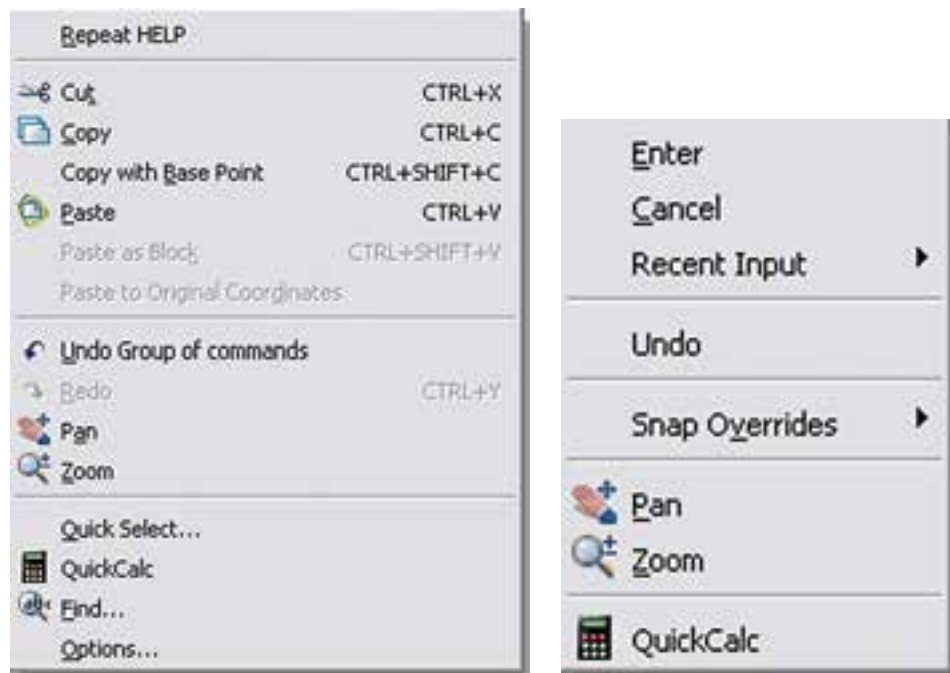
Repeat HELP

Cut CTRL+X
Copy CTRL+C
Copy with Base Point CTRL+SHIFT+C
Paste CTRL+V
Paste as Block CTRL+SHIFT+V
Paste to Original Coordinates

Undo Group of commands
Redo CTRL+Y
Pan
Zoom

Quick Select...
QuickCalc
Find...
Options...

Enter
Cancel
Recent Input

Undo

Snap Overrides

Pan
Zoom

QuickCalc